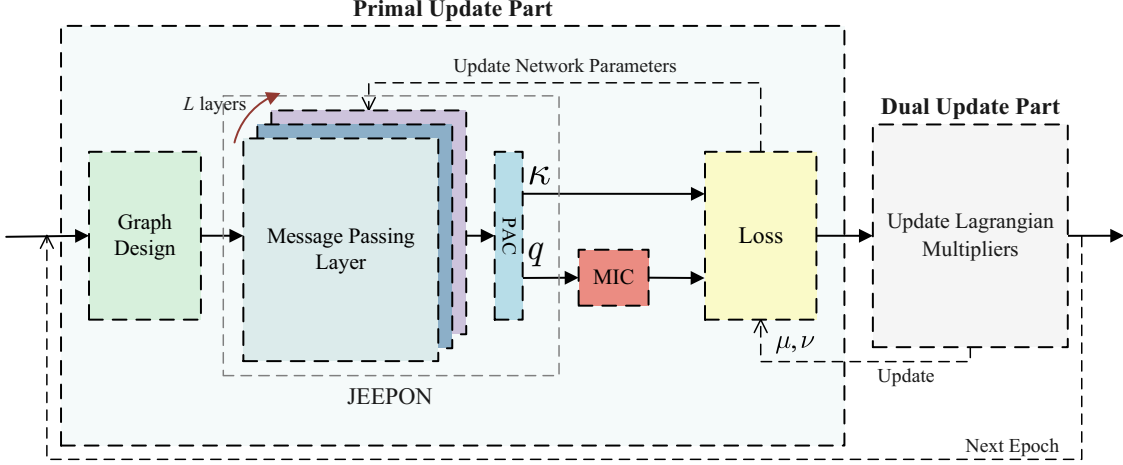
Primal Update Part

Update Network Parameters

Dual Update Part

$L$ layers

Graph Design

Message Passing Layer

PAC

$\kappa$

$q$

MIC

Loss

Update Lagrangian Multipliers

$\mu, \nu$

Update

JEEPON

Next Epoch